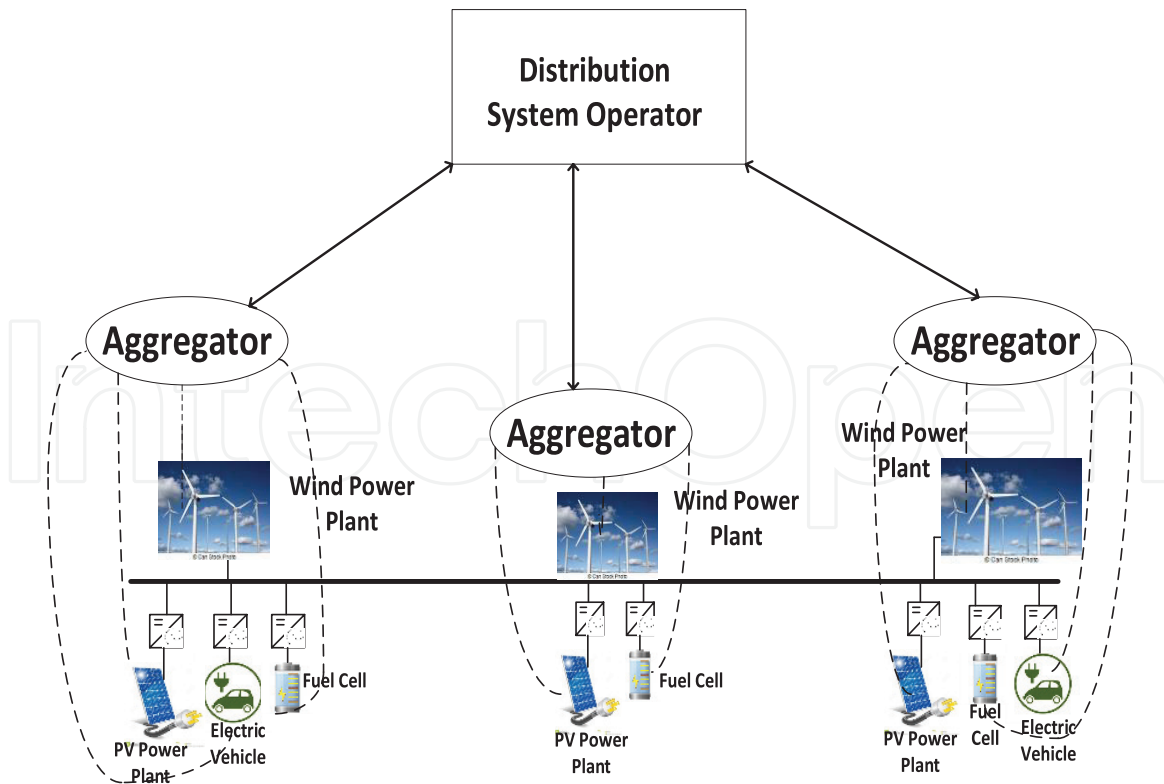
Distribution System Operator

Aggregator

Aggregator

Aggregator

Wind Power Plant

Wind Power Plant

Wind Power Plant

© Can Stock Photo

© Can Stock Photo

© Can Stock Photo

Fuel Cell

PV Power Plant

Electric Vehicle

Fuel Cell

PV Power Plant

PV Power Plant

Fuel Cell

Electric Vehicle

IntechOpen